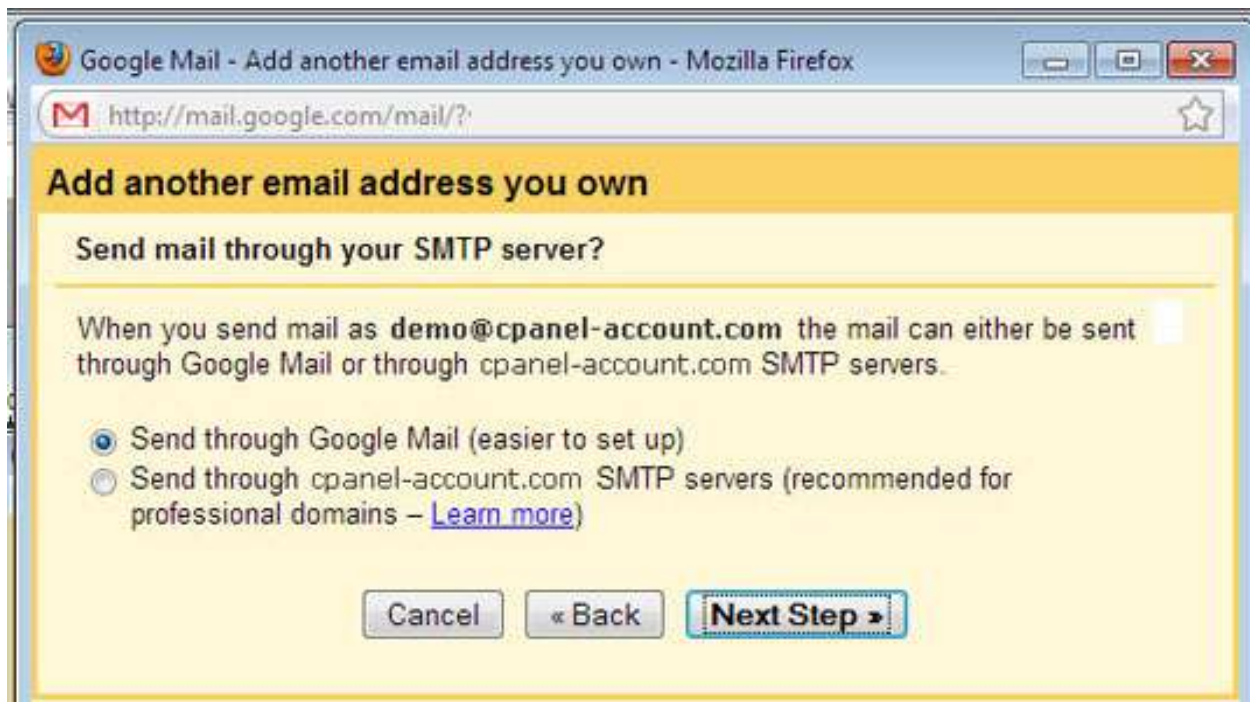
Google Mail - Add another email address you own - Mozilla Firefox

http://mail.google.com/mail/?

Add another email address you own

Send mail through your SMTP server?

When you send mail as **demo@cpanel-account.com** the mail can either be sent through Google Mail or through cpanel-account.com SMTP servers.

Send through Google Mail (easier to set up)
Send through cpanel-account.com SMTP servers (recommended for professional domains – Learn more)

Cancel « Back Next Step »